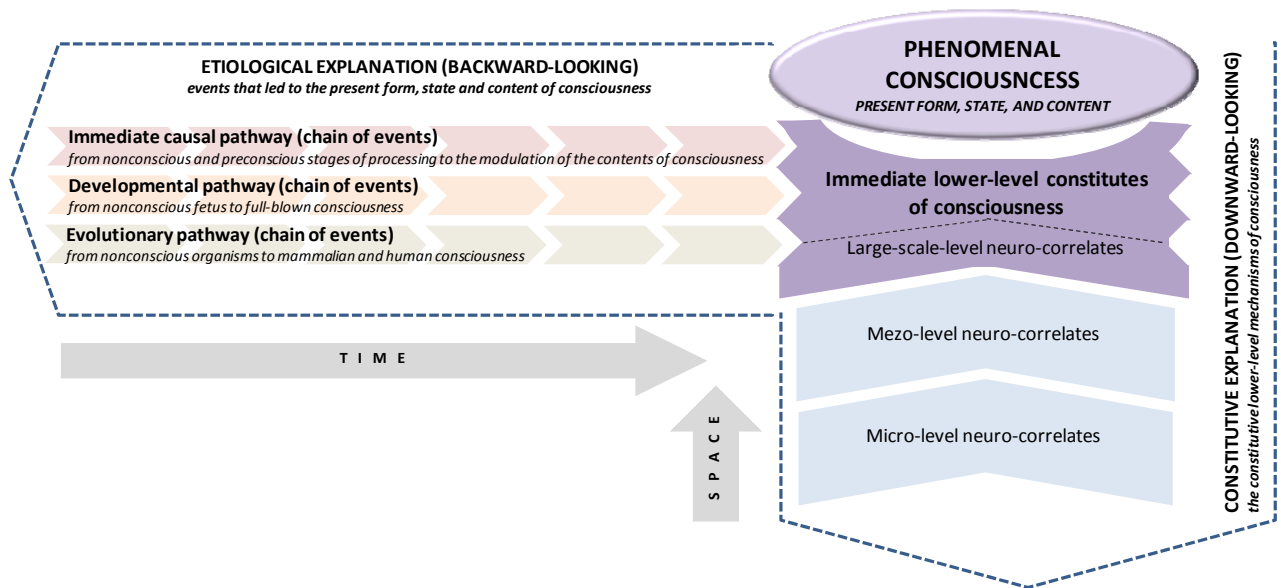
PHENOMENAL CONSCIOUSNCESS
PRESENT FORM, STATE, AND CONTENT

ETIOLOGICAL EXPLANATION (BACKWARD-LOOKING)
events that led to the present form, state and content of consciousness

Immediate causal pathway (chain of events)
from nonconscious and preconscious stages of processing to the modulation of the contents of consciousness

Developmental pathway (chain of events)
from nonconscious fetus to full-blown consciousness

Evolutionary pathway (chain of events)
from nonconscious organisms to mammalian and human consciousness

Immediate lower-level constitutes of consciousness

Large-scale-level neuro-correlates

Mezo-level neuro-correlates

Micro-level neuro-correlates

TIME

SPACE

CONSTITUTIVE EXPLANATION (DOWNWARD-LOOKING)
the constitutive lower-level mechanisms of consciousness